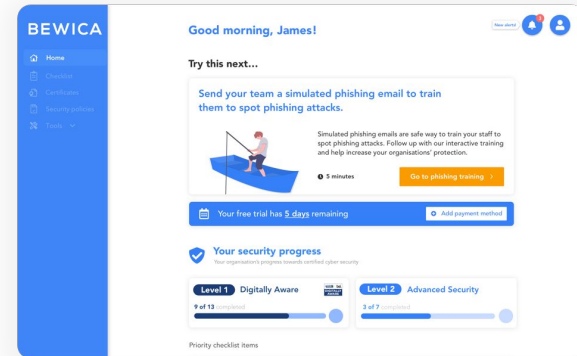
BEWICA

Home
Checklist
Certificates
Security policies
Tools

Good morning, James!

New alerts

Try this next...

Send your team a simulated phishing email to train them to spot phishing attacks.

Simulated phishing emails are safe way to train your staff to spot phishing attacks. Follow up with our interactive training and help increase your organisations' protection.

5 minutes

Go to phishing training >

Your free trial has 5 days remaining

Add payment method

Your security progress

Your organisation's progress towards certified cyber security

Level 1 Digitally Aware

9 of 13 completed

Level 2 Advanced Security

3 of 7 completed

Priority checklist items